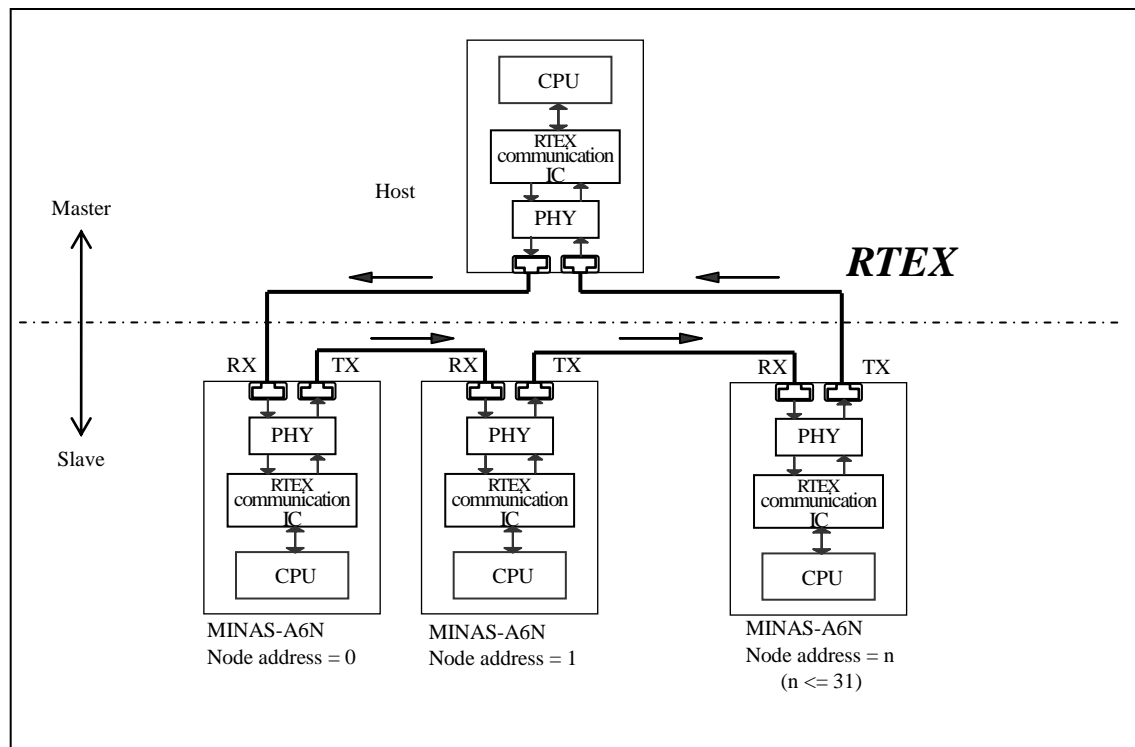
CPU
RTEX communication IC
Host
PHY
Master
RTEX
RX TX RX TX RX TX
PHY
PHY
PHY
Slave
RTEX communication IC
RTEX communication IC
RTEX communication IC
CPU
CPU
CPU
MINAS-A6N
Node address = 0
MINAS-A6N
Node address = 1
MINAS-A6N
Node address = n
(n <= 31)